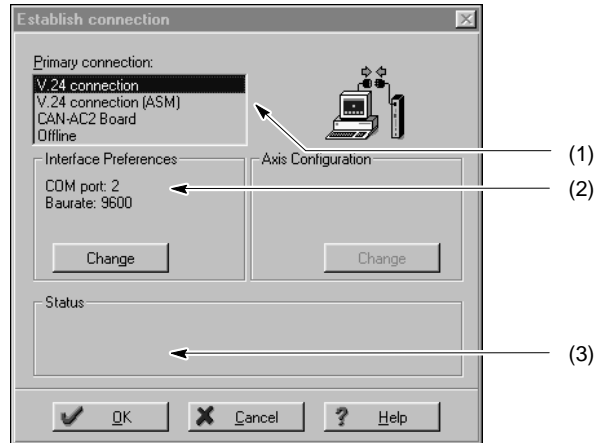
Establish connection

Primary connection:

V.24 connection
V.24 connection (ASM)
CAN-AC2 Board
Offline

Interface Preferences

COM port: 2
Baurate: 9600

Change

Axis Configuration

Change

Status

OK

Cancel

Help

(1)

(2)

(3)